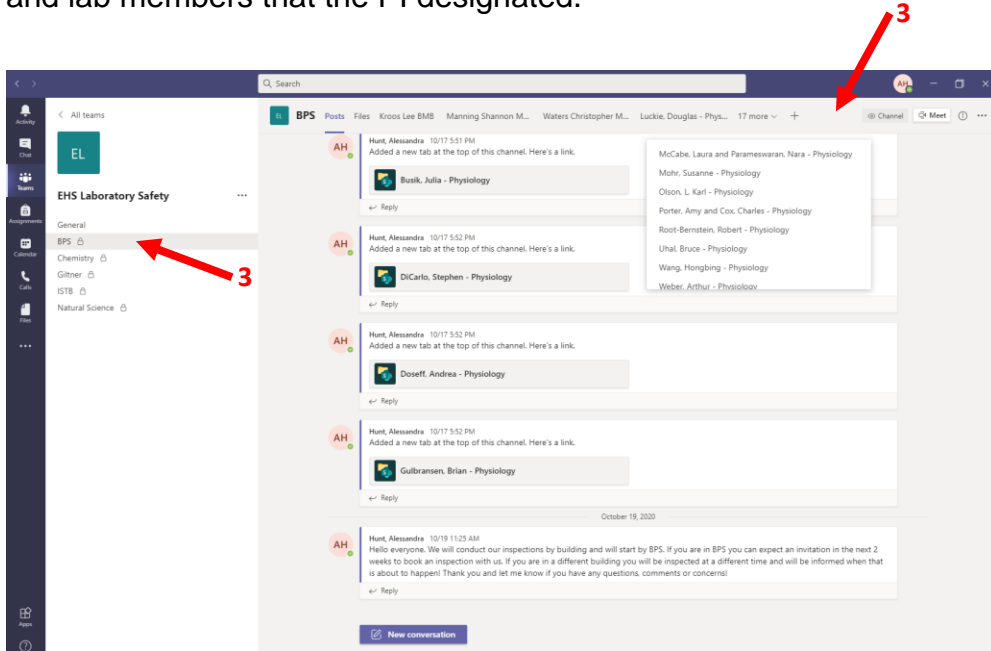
and lab members that the PI designated.

3

Q Search

AH

Activity

Chat

Teams

Assignments

Calendar

Calls

Files

...

Apps

< All teams

EL

EHS Laboratory Safety ...

General

BPS

Chemistry

Giltner

ISTB

Natural Science

3

EL BPS Posts Files Kroos Lee BMB Manning Shannon M... Waters Christopher M... Luckie, Douglas - Phys... 17 more + Channel Meet

AH Hunt, Alessandra 10/17 5:51 PM
Added a new tab at the top of this channel. Here's a link.

Busik, Julia - Physiology

Reply

McCabe, Laura and Parameswaran, Nara - Physiology
Mohr, Susanne - Physiology
Olson, L. Karl - Physiology
Porter, Amy and Cox, Charles - Physiology
Root-Bernstein, Robert - Physiology
Uhal, Bruce - Physiology
Wang, Hongbing - Physiology
Weber, Arthur - Physiology

AH Hunt, Alessandra 10/17 5:52 PM
Added a new tab at the top of this channel. Here's a link.

DiCarlo, Stephen - Physiology

Reply

AH Hunt, Alessandra 10/17 5:52 PM
Added a new tab at the top of this channel. Here's a link.

Doseff, Andrea - Physiology

Reply

AH Hunt, Alessandra 10/17 5:52 PM
Added a new tab at the top of this channel. Here's a link.

Gulbransen, Brian - Physiology

Reply

October 19, 2020

AH Hunt, Alessandra 10/19 11:25 AM
Hello everyone. We will conduct our inspections by building and will start by BPS. If you are in BPS you can expect an invitation in the next 2 weeks to book an inspection with us. If you are in a different building you will be inspected at a different time and will be informed when that is about to happen! Thank you and let me know if you have any questions, comments or concerns!

Reply

New conversation